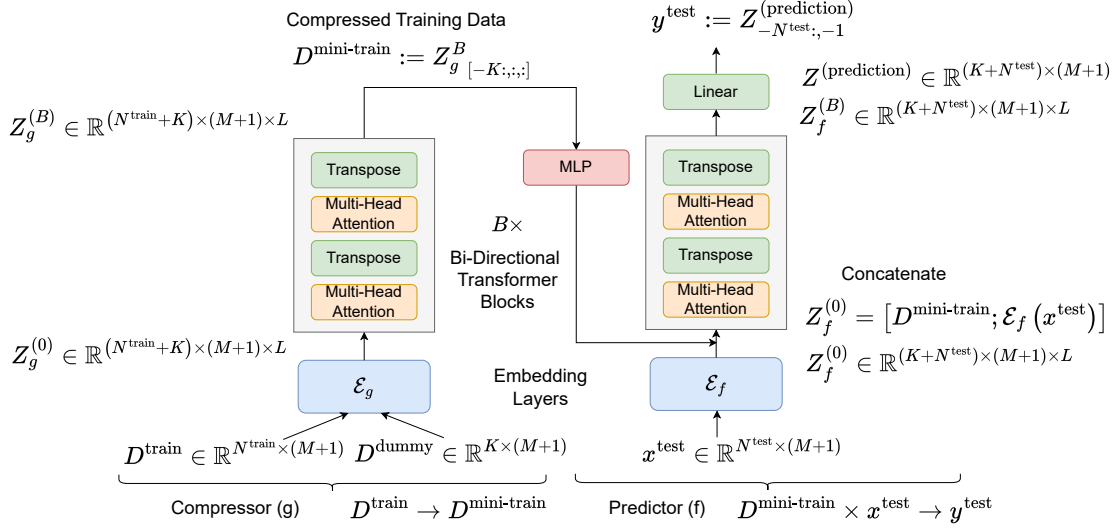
Compressed Training Data

$D^{\text{mini-train}} := Z_{g\ [-K:,:,:]}^{B}$

$y^{\text{test}} := Z_{-N^{\text{test}}:,-1}^{(\text{prediction})}$

$Z_g^{(B)} \in \mathbb{R}^{(N^{\text{train}}+K)\times(M+1)\times L}$

Transpose

Multi-Head Attention

Transpose

Multi-Head Attention

$Z_g^{(0)} \in \mathbb{R}^{(N^{\text{train}}+K)\times(M+1)\times L}$

$\mathcal{E}_g$

MLP

$B\times$

Bi-Directional Transformer Blocks

Embedding Layers

Linear

Transpose

Multi-Head Attention

Transpose

Multi-Head Attention

$\mathcal{E}_f$

$Z^{(\text{prediction})} \in \mathbb{R}^{(K+N^{\text{test}})\times(M+1)}$

$Z_f^{(B)} \in \mathbb{R}^{(K+N^{\text{test}})\times(M+1)\times L}$

Concatenate

$Z_f^{(0)} = \left[D^{\text{mini-train}}; \mathcal{E}_f\left(x^{\text{test}}\right)\right]$

$Z_f^{(0)} \in \mathbb{R}^{(K+N^{\text{test}})\times(M+1)\times L}$

$D^{\text{train}} \in \mathbb{R}^{N^{\text{train}}\times(M+1)}$ $D^{\text{dummy}} \in \mathbb{R}^{K\times(M+1)}$

$x^{\text{test}} \in \mathbb{R}^{N^{\text{test}}\times(M+1)}$

Compressor (g) $D^{\text{train}} \rightarrow D^{\text{mini-train}}$

Predictor (f) $D^{\text{mini-train}} \times x^{\text{test}} \rightarrow y^{\text{test}}$